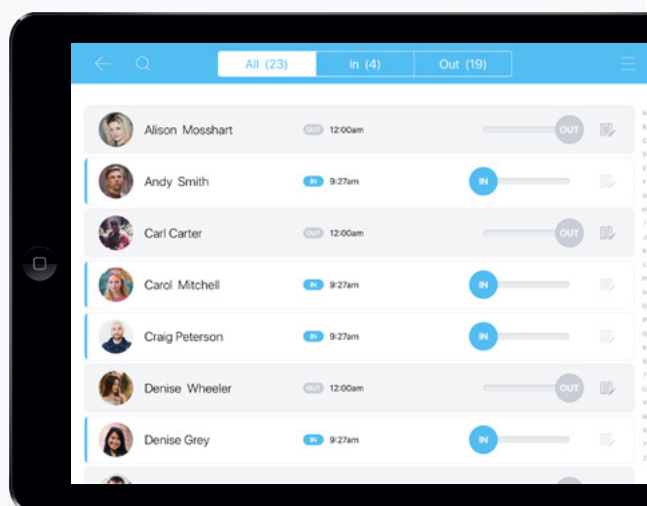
All (23) In (4) Out (19)

Alison Mosshart OUT 12:00am OUT

Andy Smith IN 9:27am IN

Carl Carter OUT 12:00am OUT

Carol Mitchell IN 9:27am IN

Craig Peterson IN 9:27am IN

Denise Wheeler OUT 12:00am OUT

Denise Grey IN 9:27am IN